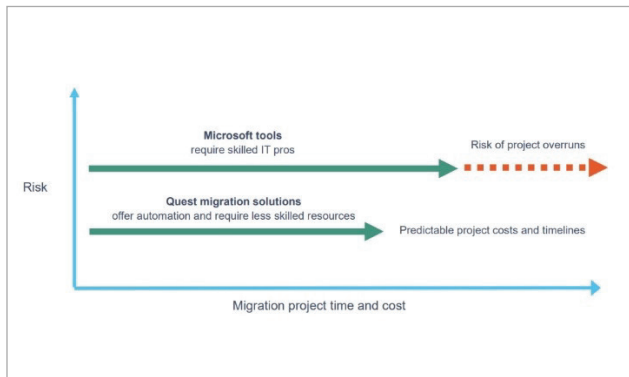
Risk

Microsoft tools
require skilled IT pros

Risk of project overruns

Quest migration solutions
offer automation and require less skilled resources

Predictable project costs and timelines

Migration project time and cost